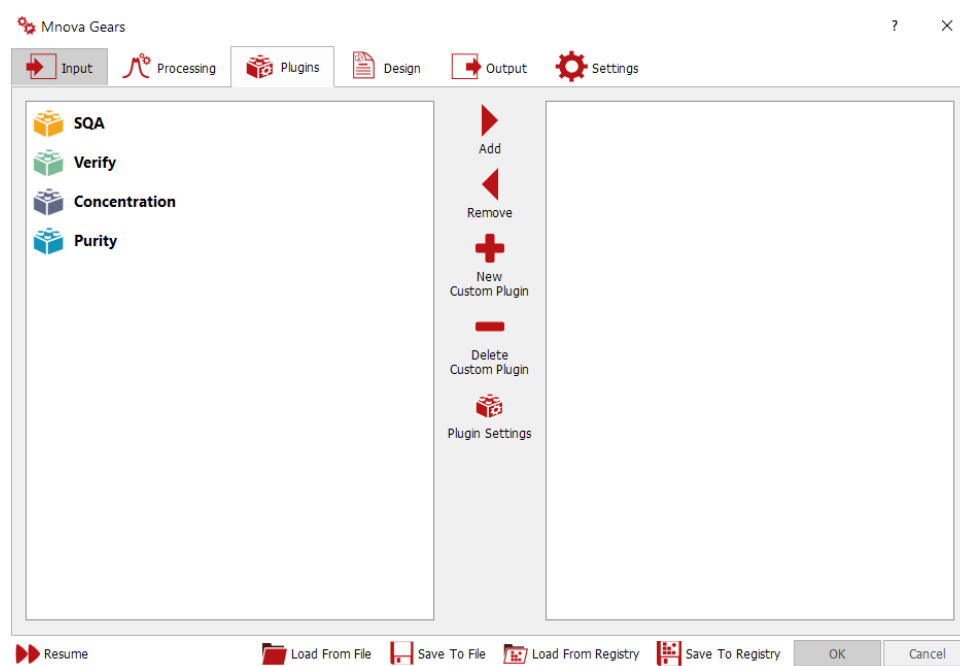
Mnova Gears

?

Input Processing Plugins Design Output Settings

SQA
Verify
Concentration
Purity

Add

Remove

New Custom Plugin

Delete Custom Plugin

Plugin Settings

Resume Load From File Save To File Load From Registry Save To Registry OK Cancel